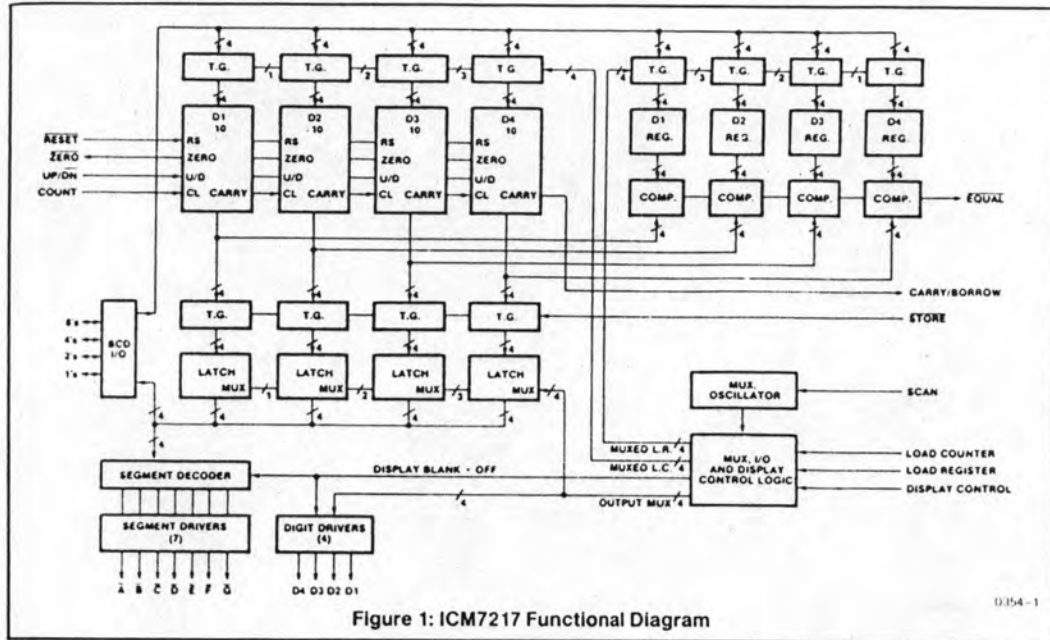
4 4 4 4 4 4 4 4

T.G. 1 T.G. 2 T.G. 3 T.G. 4 4 T.G. 3 T.G. 2 T.G. 1 T.G.

4 4 4 4 4 4 4 4

D1 10 D2 10 D3 10 D4 10 D1 REG. D2 REG. D3 REG. D4 REG.

$\overline{RESET}$ RS RS RS RS

$\overline{ZERO}$ ZERO ZERO ZERO ZERO

UP/$\overline{DN}$ U/D U/D U/D U/D

COUNT CL CARRY CL CARRY CL CARRY CL CARRY

COMP. COMP. COMP. COMP. $\overline{EQUAL}$

4 4 4 4

CARRY/BORROW

8's 4's 2's 1's BCD I/O

4 4 4 4

T.G. T.G. T.G. T.G. $\overline{STORE}$

LATCH MUX 1 LATCH MUX 2 LATCH MUX 3 LATCH MUX 4

4 4 4 4

MUX. OSCILLATOR SCAN

4 4

MUXED L.R. 4 MUXED L.C. 4

MUX, I/O AND DISPLAY CONTROL LOGIC

LOAD COUNTER LOAD REGISTER DISPLAY CONTROL

SEGMENT DECODER DISPLAY BLANK - OFF

4 OUTPUT MUX 4

SEGMENT DRIVERS (7) DIGIT DRIVERS (4)

$\bar{A}$ $\bar{B}$ $\bar{C}$ $\bar{D}$ $\bar{E}$ $\bar{F}$ $\bar{G}$ D4 D3 D2 D1

0354-1

Figure 1: ICM7217 Functional Diagram